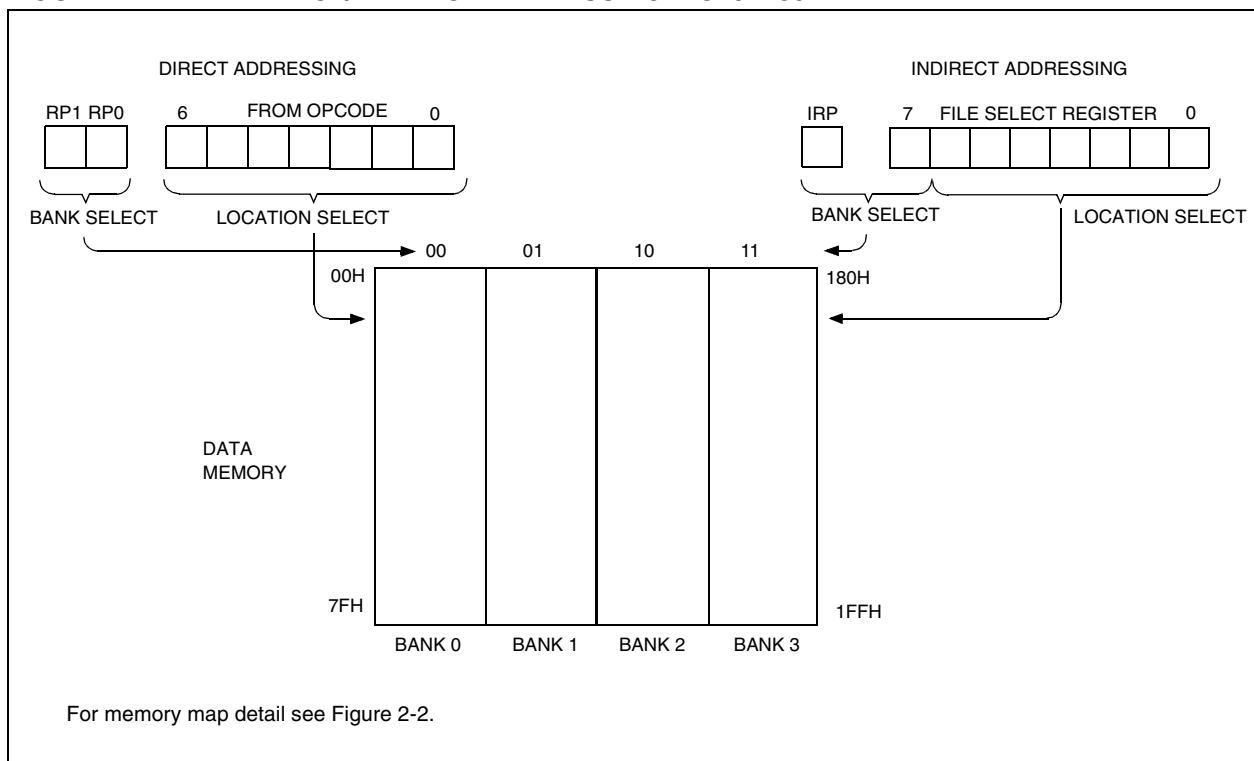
DIRECT ADDRESSING

RP1 RP0

6 FROM OPCODE 0

BANK SELECT

LOCATION SELECT

INDIRECT ADDRESSING

IRP

7 FILE SELECT REGISTER 0

BANK SELECT

LOCATION SELECT

00 01 10 11

00H

180H

DATA MEMORY

7FH

1FFH

BANK 0 BANK 1 BANK 2 BANK 3

For memory map detail see Figure 2-2.